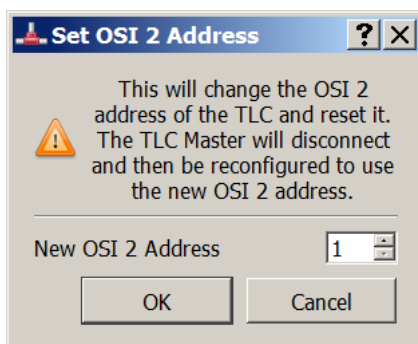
Set OSI 2 Address

?

This will change the OSI 2 address of the TLC and reset it. The TLC Master will disconnect and then be reconfigured to use the new OSI 2 address.

New OSI 2 Address 1

OK

Cancel